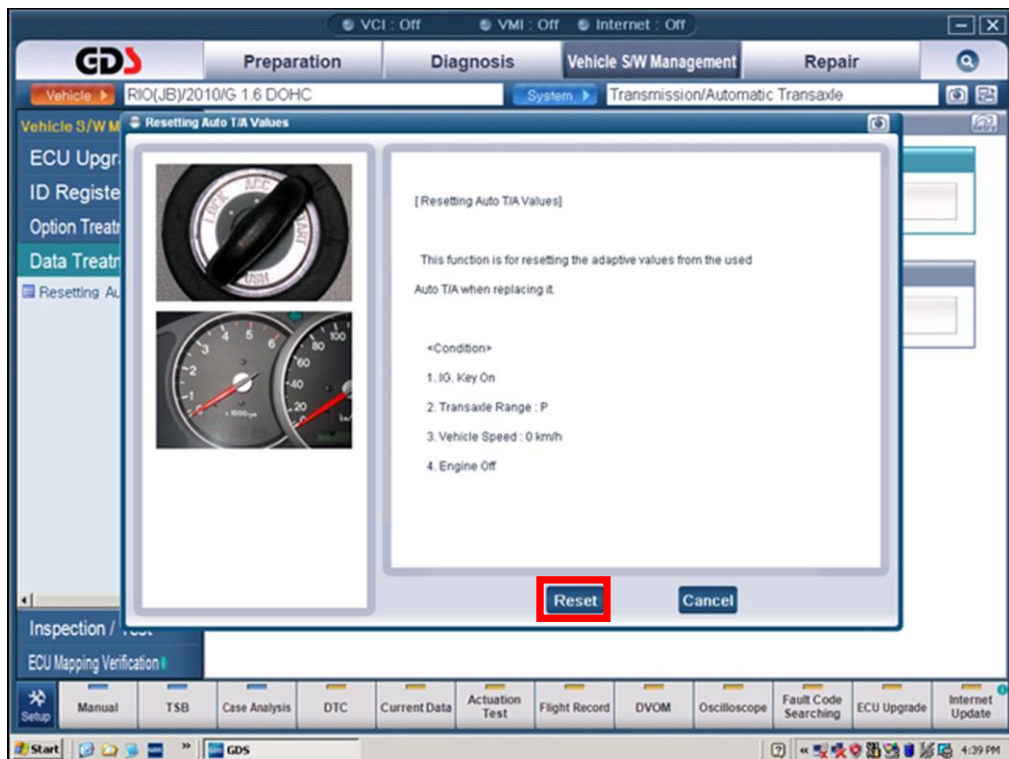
VCI : Off   VMI : Off   Internet : Off

GDS

Preparation   Diagnosis   Vehicle S/W Management   Repair

Vehicle   RIO(JB)/2010/G 1.6 DOHC   System   Transmission/Automatic Transaxle

Vehicle S/W M

ECU Upgr

ID Registe

Option Treat

Data Treat

Resetting A

Inspection / Test

ECU Mapping Verification

Resetting Auto T/A Values

LOCK ACC ON START

[Resetting Auto T/A Values]

This function is for resetting the adaptive values from the used Auto T/A when replacing it.

<Condition>

1. IG. Key On

2. Transaxle Range : P

3. Vehicle Speed : 0 km/h

4. Engine Off

Reset   Cancel

Setup   Manual   TSB   Case Analysis   DTC   Current Data   Actuation Test   Flight Record   DVOM   Oscilloscope   Fault Code Searching   ECU Upgrade   Internet Update

Start   GDS   4:39 PM